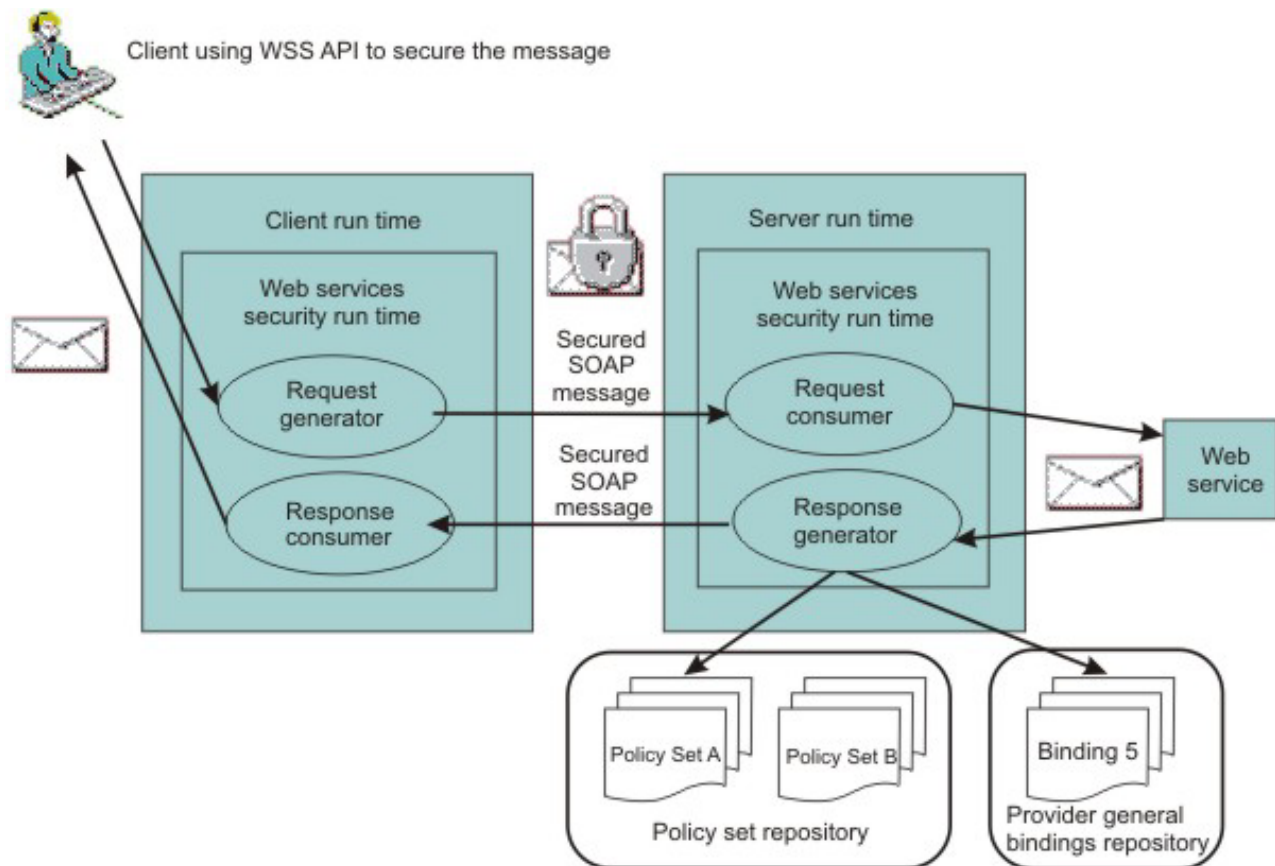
Client using WSS API to secure the message

Client run time

Web services security run time

Request generator

Response consumer

Secured SOAP message

Secured SOAP message

Server run time

Web services security run time

Request consumer

Response generator

Web service

Policy Set A

Policy Set B

Policy set repository

Binding 5

Provider general bindings repository